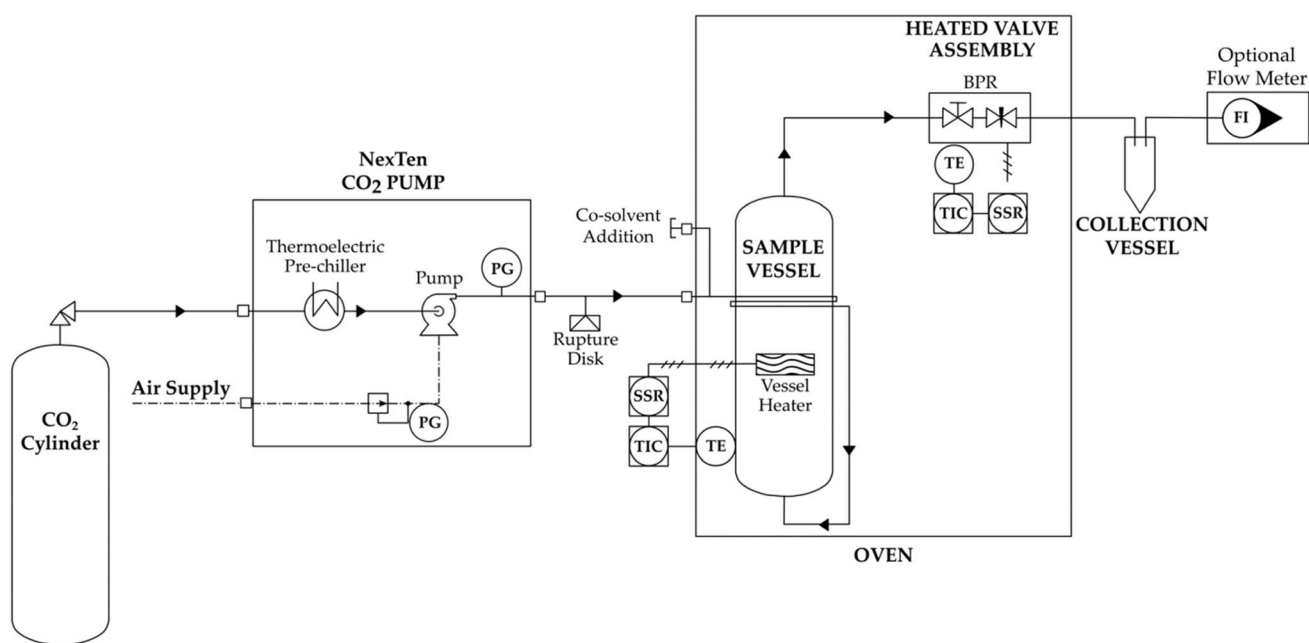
HEATED VALVE ASSEMBLY

Optional Flow Meter

BPR

FI

NexTen $CO_2$ PUMP

TE

Co-solvent Addition

TIC

SSR

Thermoelectric Pre-chiller

PG

SAMPLE VESSEL

COLLECTION VESSEL

Pump

Rupture Disk

Vessel Heater

SSR

Air Supply

PG

$CO_2$ Cylinder

TIC

TE

OVEN